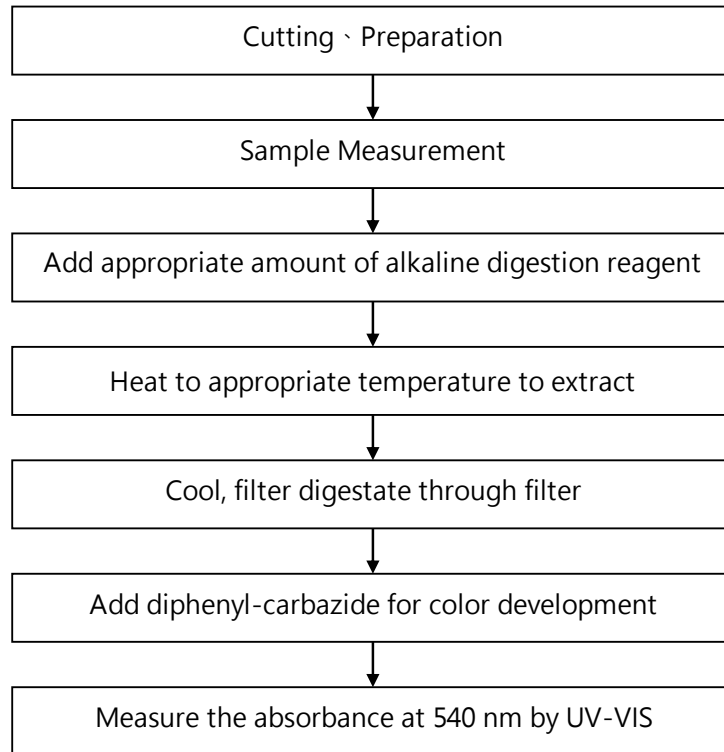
Cutting、Preparation

Sample Measurement

Add appropriate amount of alkaline digestion reagent

Heat to appropriate temperature to extract

Cool, filter digestate through filter

Add diphenyl-carbazide for color development

Measure the absorbance at 540 nm by UV-VIS